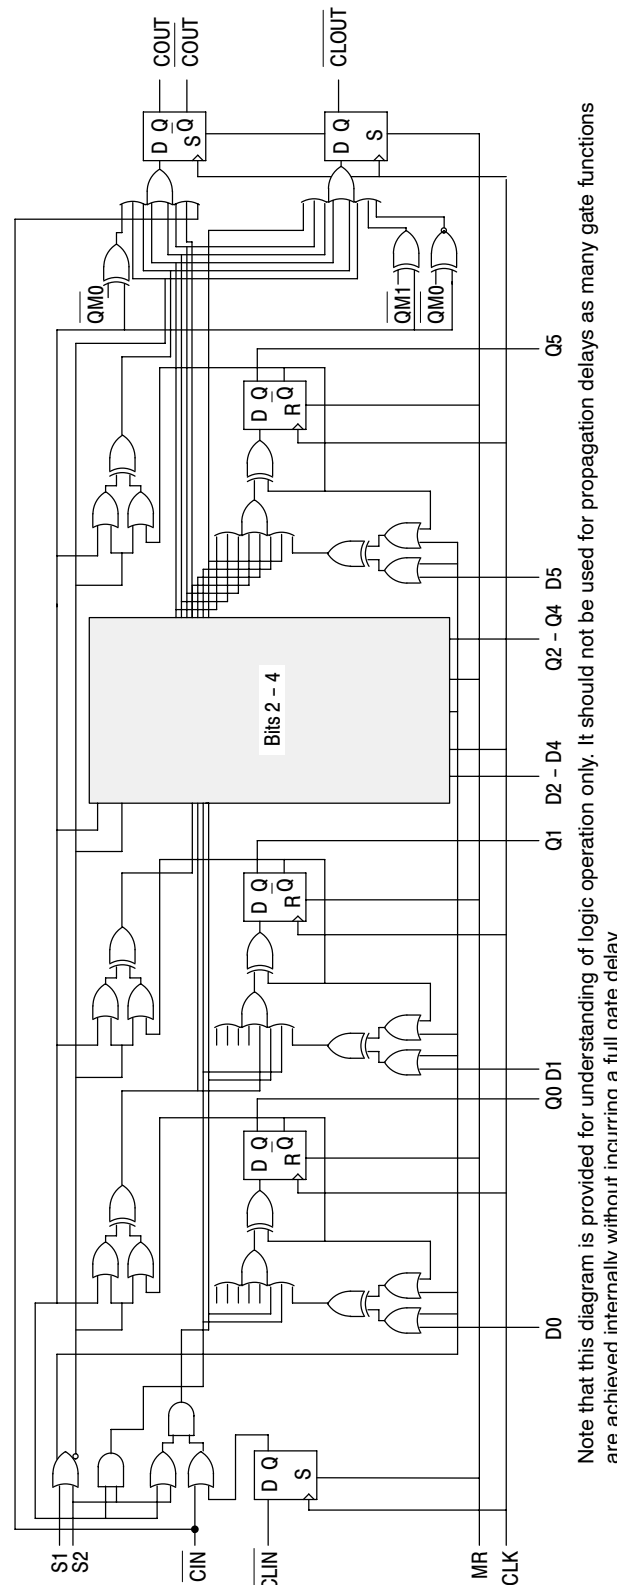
S1
S2
$\overline{CIN}$
$\overline{CLIN}$
MR
CLK

D Q
S

D0

D Q
R $\overline{Q}$

Q0 D1

D Q
R $\overline{Q}$

Q1

Bits 2 – 4

D2 – D4

Q2 – Q4

D5

D Q
R $\overline{Q}$

Q5

$\overline{QM0}$
$\overline{QM1}$
$\overline{QM0}$

D Q
S $\overline{Q}$

COUT
$\overline{COUT}$

D Q
S

$\overline{CLOUT}$

Note that this diagram is provided for understanding of logic operation only. It should not be used for propagation delays as many gate functions are achieved internally without incurring a full gate delay.